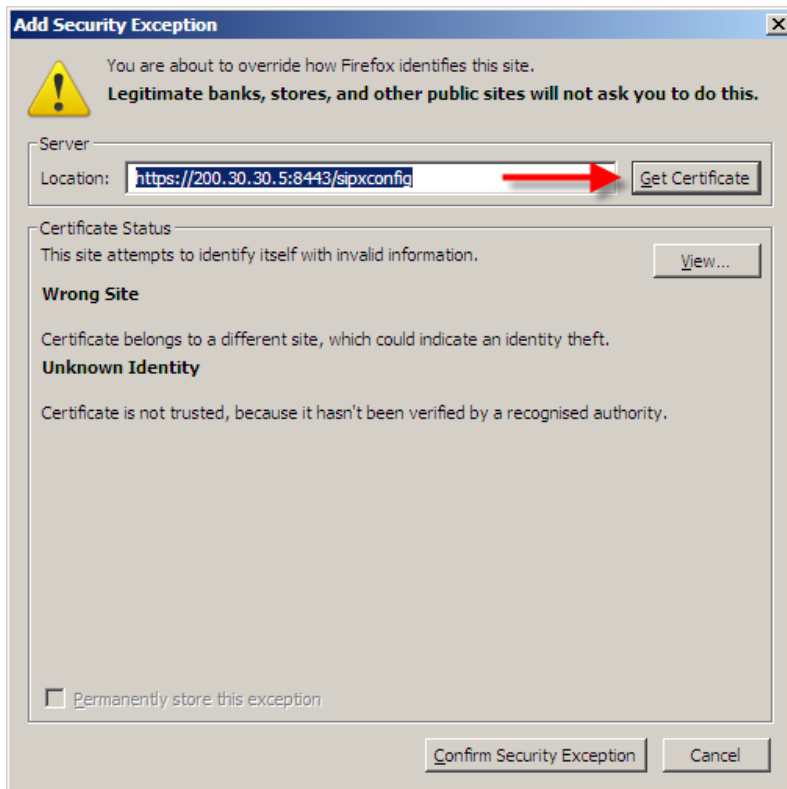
Add Security Exception

X

You are about to override how Firefox identifies this site.

Legitimate banks, stores, and other public sites will not ask you to do this.

Server

Location: https://200.30.30.5:8443/sipxconfig

Get Certificate

Certificate Status

This site attempts to identify itself with invalid information.

View...

Wrong Site

Certificate belongs to a different site, which could indicate an identity theft.

Unknown Identity

Certificate is not trusted, because it hasn't been verified by a recognised authority.

Permanently store this exception

Confirm Security Exception

Cancel